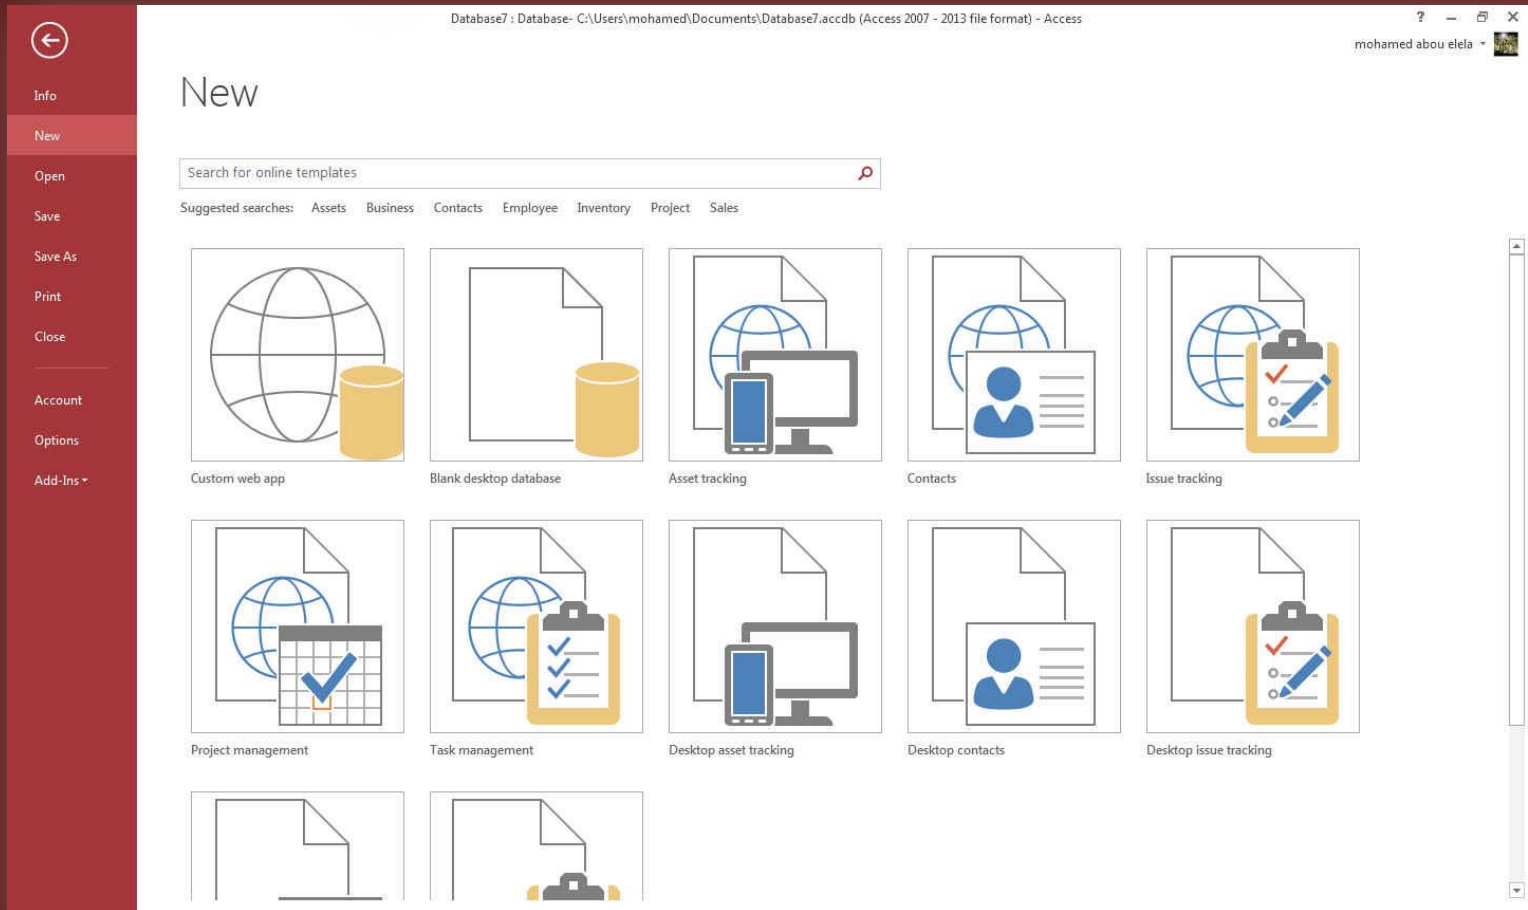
Database7 : Database- C:\Users\mohamed\Documents\Database7.accdb (Access 2007 - 2013 file format) - Access

? – ✕

mohamed abou elela

Info
New
Open
Save
Save As
Print
Close
Account
Options
Add-Ins

New

Search for online templates

Suggested searches: Assets Business Contacts Employee Inventory Project Sales

Custom web app
Blank desktop database
Asset tracking
Contacts
Issue tracking
Project management
Task management
Desktop asset tracking
Desktop contacts
Desktop issue tracking